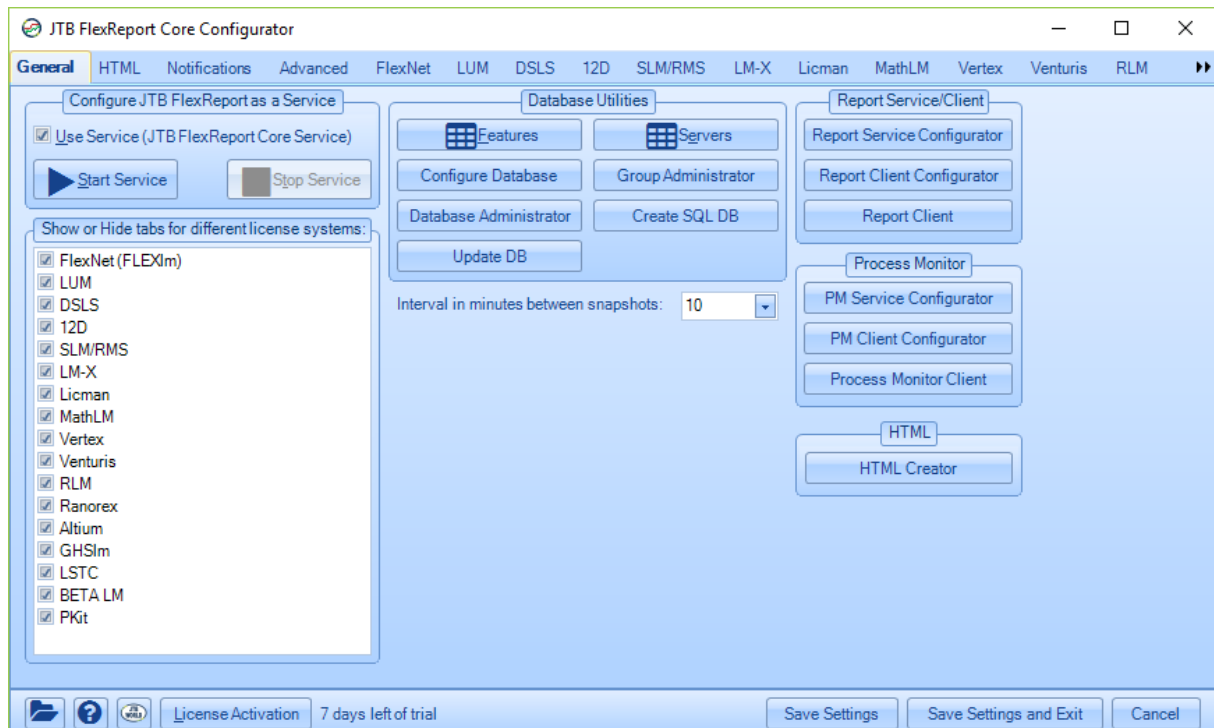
JTB FlexReport Core Configurator

General HTML Notifications Advanced FlexNet LUM DSLS 12D SLM/RMS LM-X Licman MathLM Vertex Venturis RLM

Configure JTB FlexReport as a Service
Use Service (JTB FlexReport Core Service)
Start Service
Stop Service

Show or Hide tabs for different license systems:
FlexNet (FLEXlm)
LUM
DSLS
12D
SLM/RMS
LM-X
Licman
MathLM
Vertex
Venturis
RLM
Ranorex
Altium
GHSlm
LSTC
BETA LM
PKit

Database Utilities
Features
Servers
Configure Database
Group Administrator
Database Administrator
Create SQL DB
Update DB

Interval in minutes between snapshots: 10

Report Service/Client
Report Service Configurator
Report Client Configurator
Report Client

Process Monitor
PM Service Configurator
PM Client Configurator
Process Monitor Client

HTML
HTML Creator

License Activation 7 days left of trial
Save Settings
Save Settings and Exit
Cancel